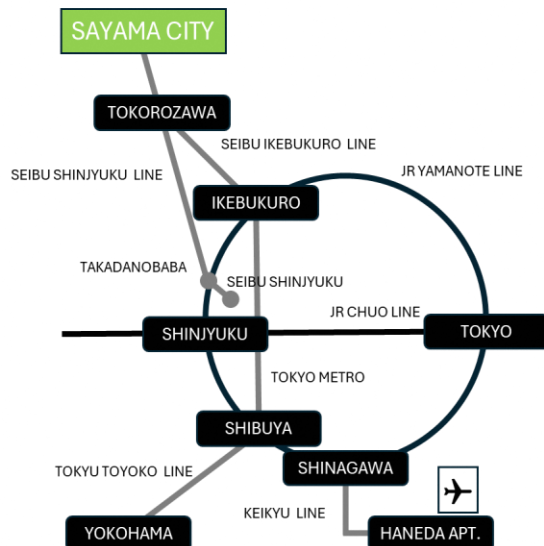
SAYAMA CITY

TOKOROZAWA

SEIBU IKEBUKURO LINE

SEIBU SHINJYUKU LINE

JR YAMANOTE LINE

IKEBUKURO

TAKADANOBABA

SEIBU SHINJYUKU

JR CHUO LINE

SHINJYUKU

TOKYO

TOKYO METRO

SHIBUYA

SHINAGAWA

TOKYU TOYOKO LINE

KEIKYU LINE

YOKOHAMA

HANEDA APT.